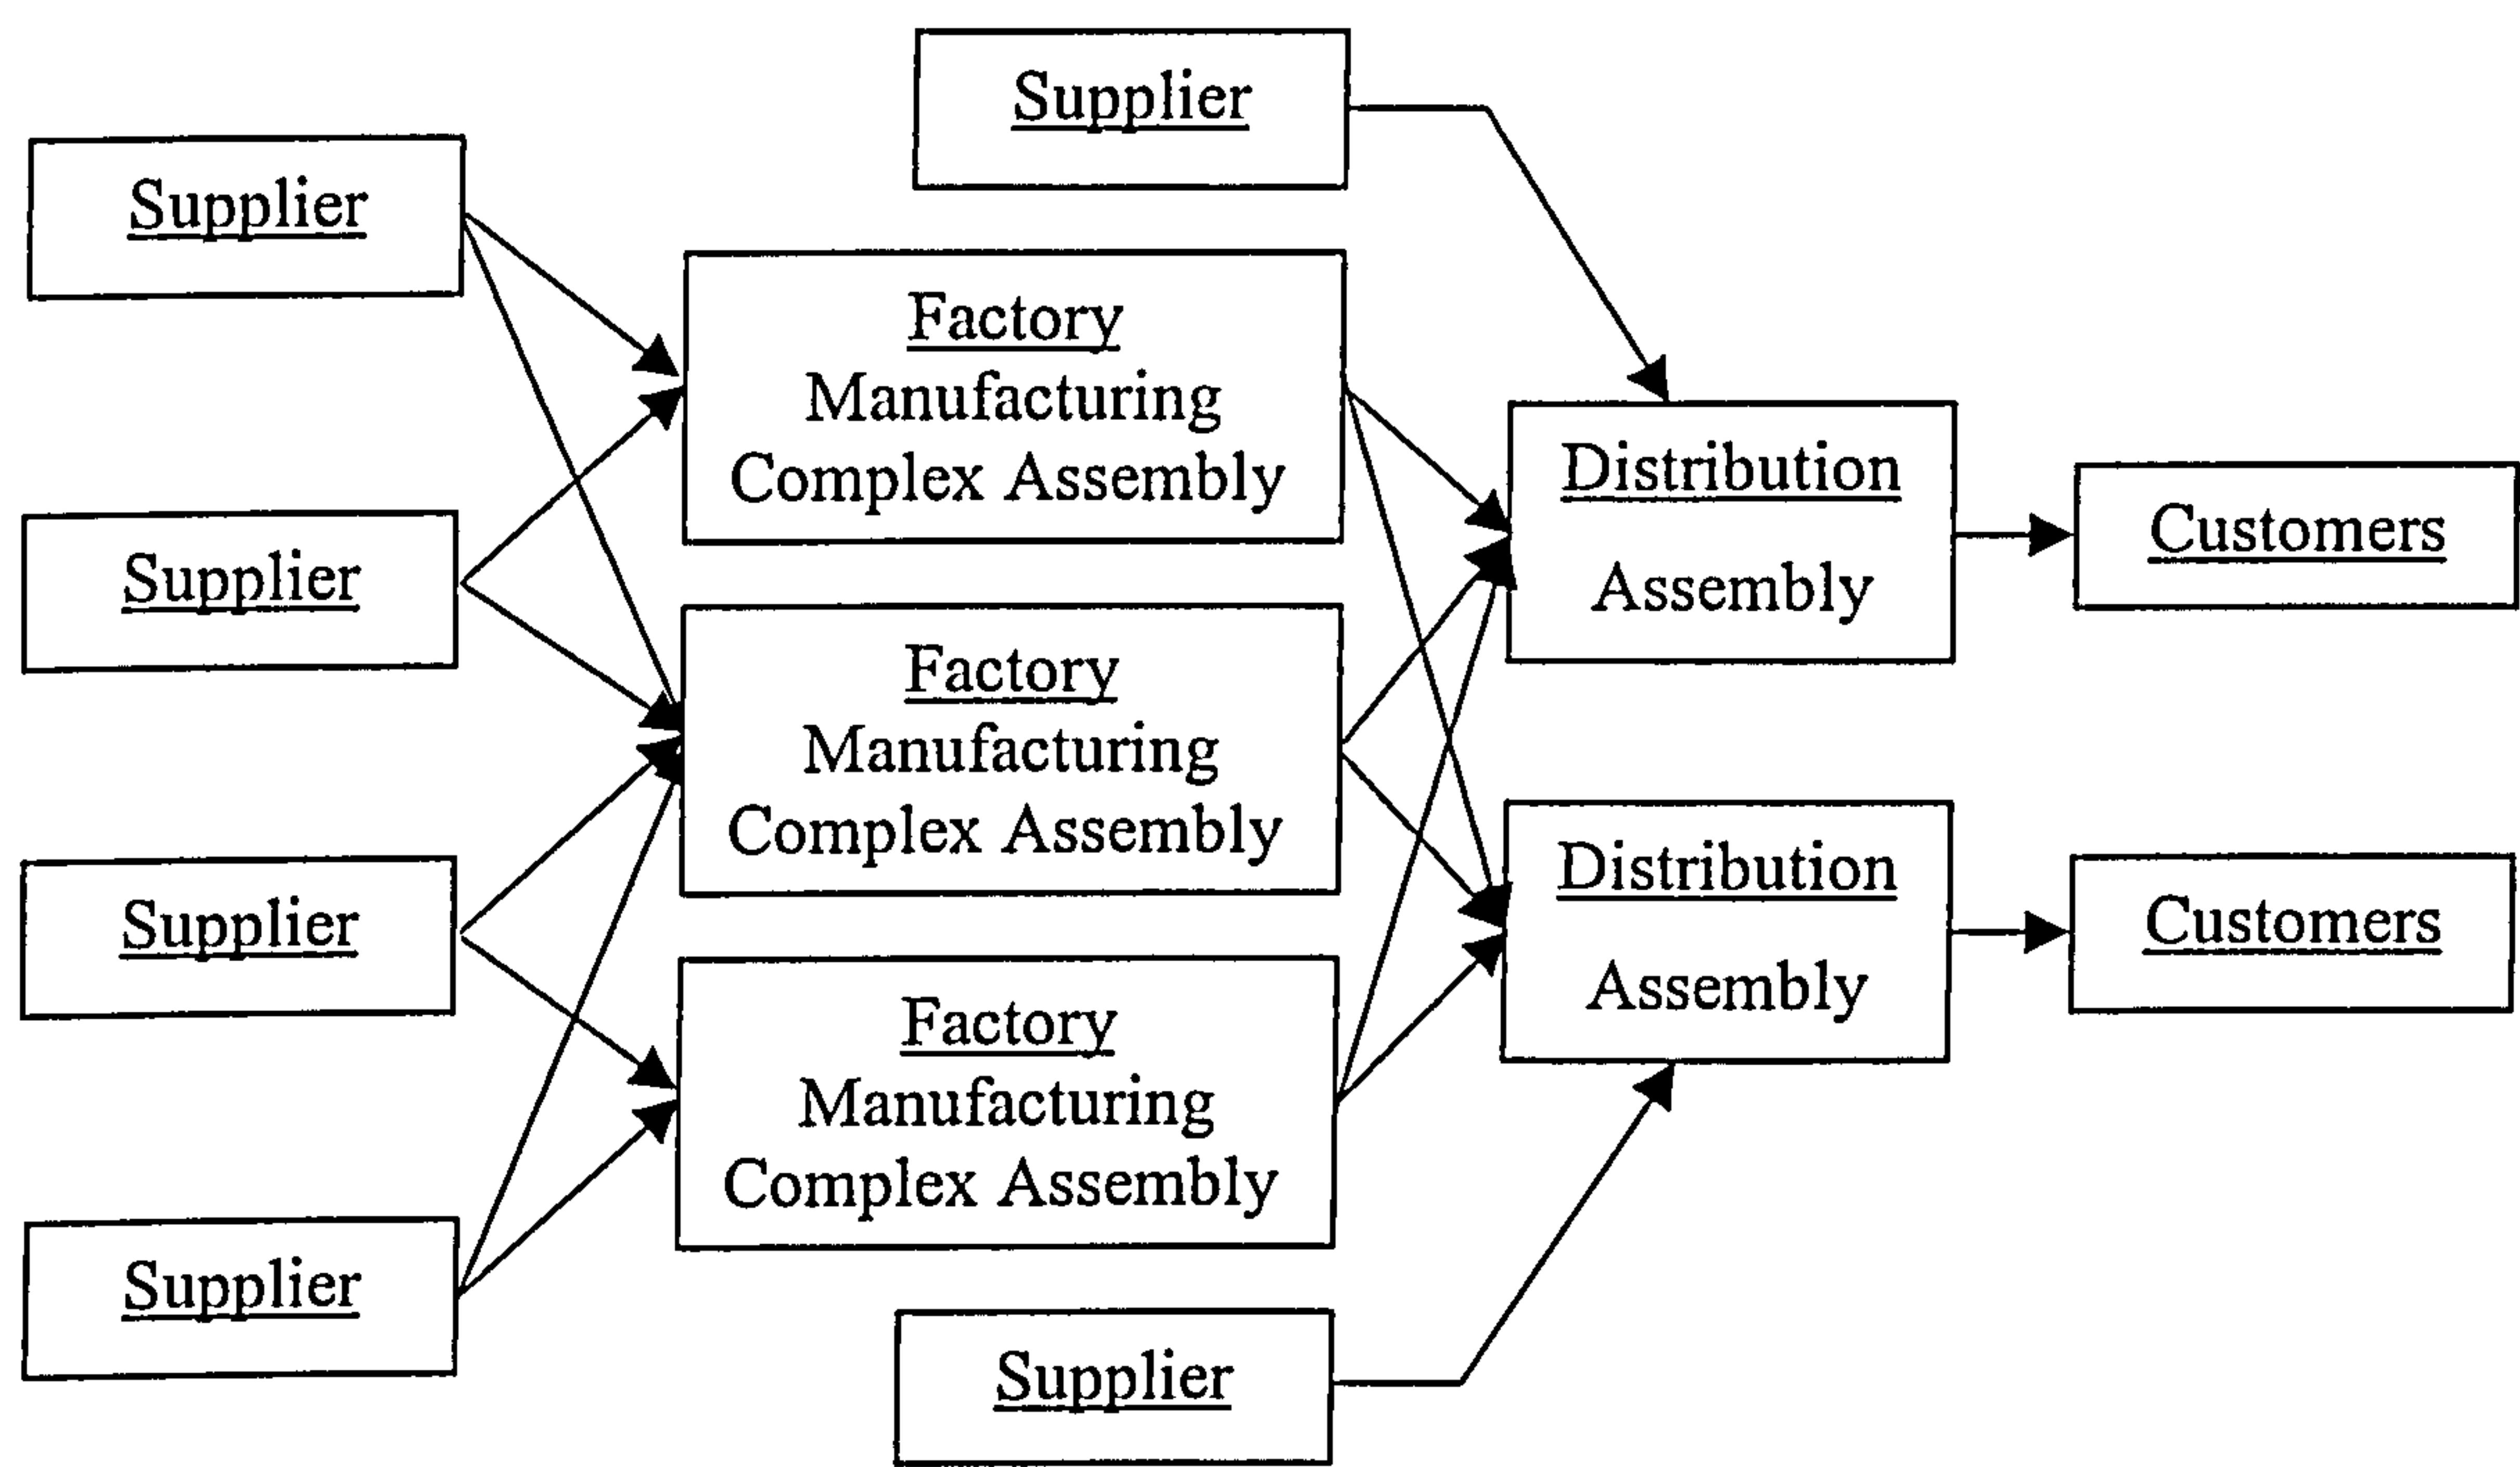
Supplier

Supplier

Factory
Manufacturing
Complex Assembly

Supplier

Factory
Manufacturing
Complex Assembly

Distribution
Assembly

Customers

Supplier

Factory
Manufacturing
Complex Assembly

Distribution
Assembly

Customers

Supplier

Supplier